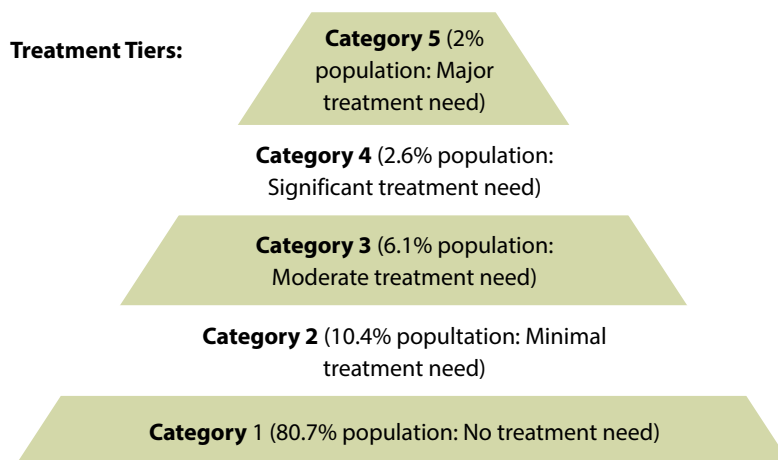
Treatment Tiers:

**Category 5** (2% population: Major treatment need)

**Category 4** (2.6% population: Significant treatment need)

**Category 3** (6.1% population: Moderate treatment need)

**Category 2** (10.4% popultation: Minimal treatment need)

**Category** 1 (80.7% population: No treatment need)